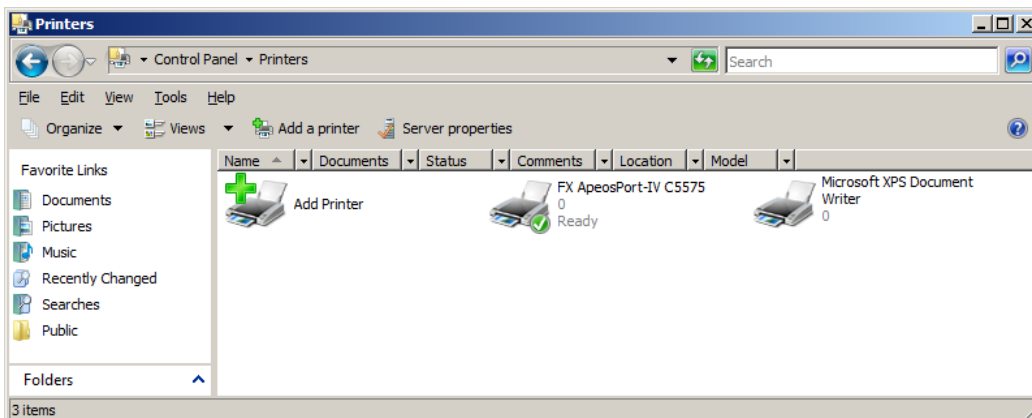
Printers

Control Panel ▸ Printers

Search

File Edit View Tools Help

Organize Views Add a printer Server properties

Favorite Links

Documents
Pictures
Music
Recently Changed
Searches
Public

Folders

| Name | Documents | Status | Comments | Location | Model |
|---|---|---|---|---|---|

Add Printer

FX ApeosPort-IV C5575
0
Ready

Microsoft XPS Document Writer
0

3 items